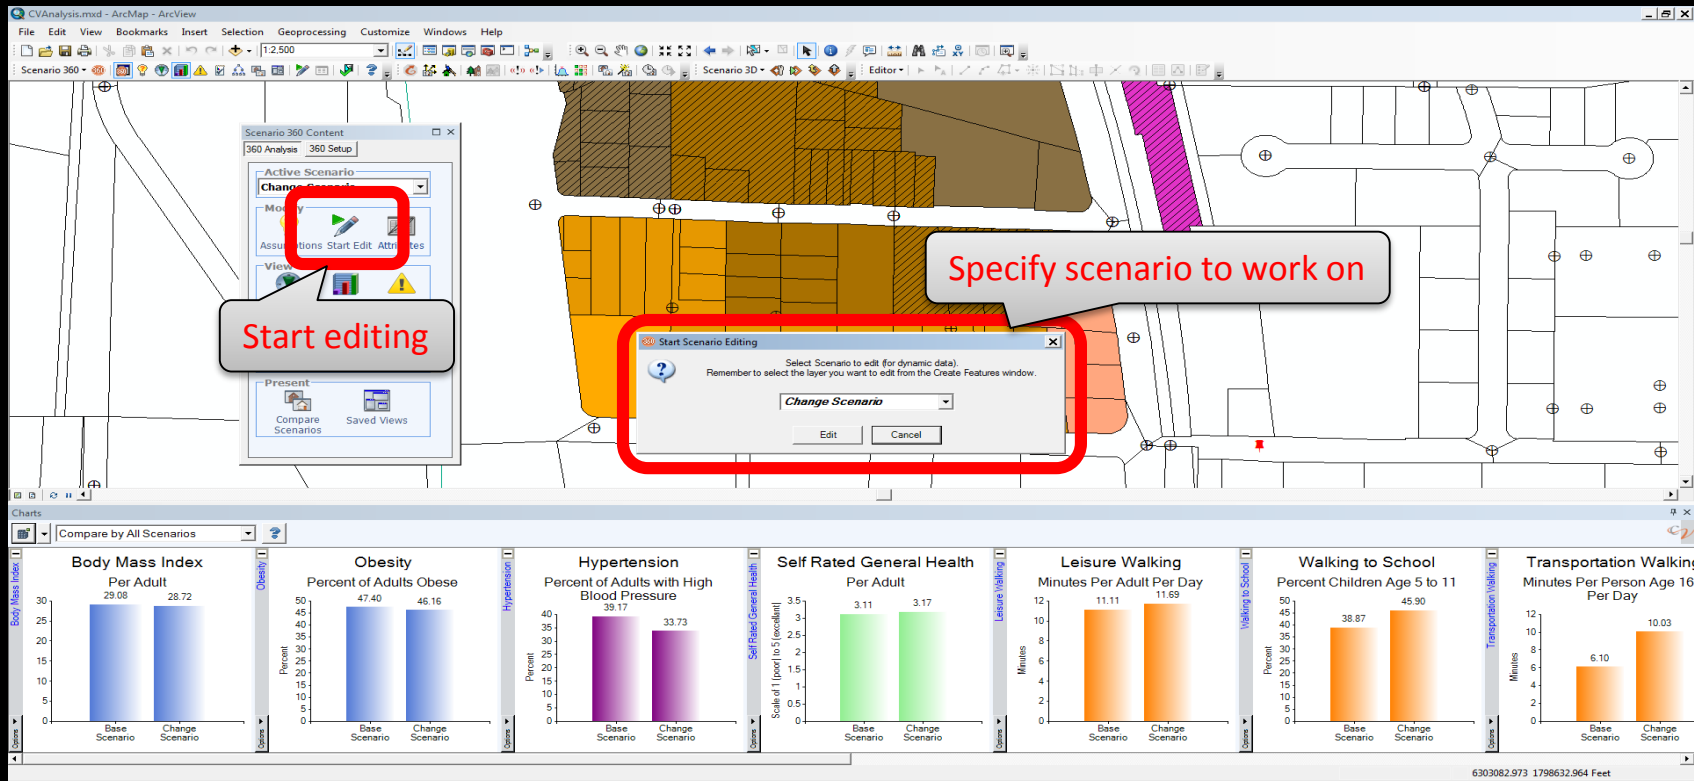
CVAnalysis.mxd - ArcMap - ArcView

File Edit View Bookmarks Insert Selection Geoprocessing Customize Windows Help

1:2,500

Scenario 360 ▾

Scenario 3D ▾

Editor ▾

Scenario 360 Content

360 Analysis 360 Setup

Active Scenario

Change Scenario

Mo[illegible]

Assu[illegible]tions Start Edit Attri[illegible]tes

View

Start editing

Present

Compare Scenarios Saved Views

Specify scenario to work on

Start Scenario Editing

Select Scenario to edit (for dynamic data). Remember to select the layer you want to edit from the Create Features window.

Change Scenario

Edit Cancel

Charts

Compare by All Scenarios

Body Mass Index
Per Adult
29.08 28.72
Base Scenario Change Scenario
Body Mass Index

Obesity
Percent of Adults Obese
47.40 46.16
Percent
Base Scenario Change Scenario
Obesity

Hypertension
Percent of Adults with High Blood Pressure
39.17 33.73
Percent
Base Scenario Change Scenario
Hypertension

Self Rated General Health
Per Adult
3.11 3.17
Scale of 1 (poor) to 5 (excellent)
Base Scenario Change Scenario
Self Rated General Health

Leisure Walking
Minutes Per Adult Per Day
11.11 11.69
Minutes
Base Scenario Change Scenario
Leisure Walking

Walking to School
Percent Children Age 5 to 11
38.87 45.90
Percent
Base Scenario Change Scenario
Walking to School

Transportation Walking
Minutes Per Person Age 16 Per Day
6.10 10.03
Minutes
Base Scenario Change Scenario
Transportation Walking

Options

6303082.973 1798632.964 Feet